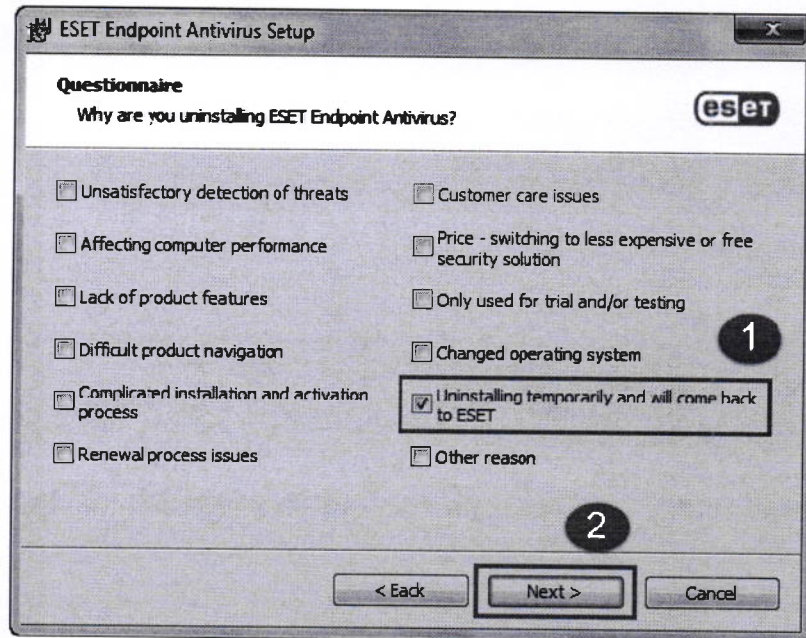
ESET Endpoint Antivirus Setup

Questionnaire
Why are you uninstalling ESET Endpoint Antivirus?

eset

Unsatisfactory detection of threats

Customer care issues

Affecting computer performance

Price - switching to less expensive or free security solution

Lack of product features

Only used for trial and/or testing

Difficult product navigation

Changed operating system

1

Complicated installation and activation process

Uninstalling temporarily and will come back to ESET

Renewal process issues

Other reason

2

< Back

Next >

Cancel